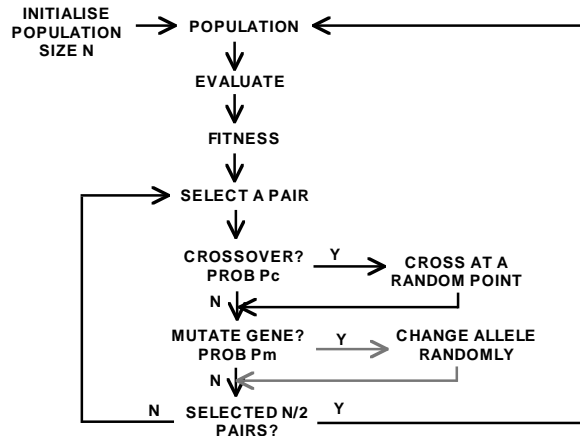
INITIALISE POPULATION SIZE N

POPULATION

EVALUATE

FITNESS

SELECT A PAIR

CROSSOVER? PROB Pc

Y

CROSS AT A RANDOM POINT

N

MUTATE GENE? PROB Pm

Y

CHANGE ALLELE RANDOMLY

N

N

SELECTED N/2 PAIRS?

Y